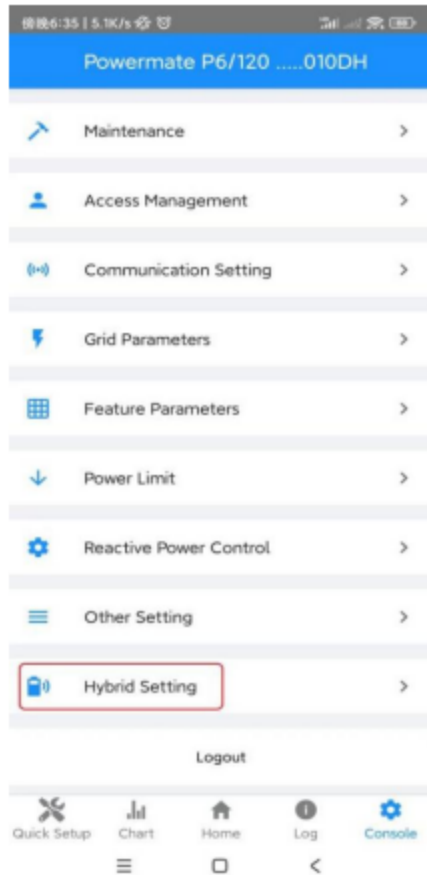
傍晚6:35 | 5.1K/s

Powermate P6/120 .....010DH

Maintenance >

Access Management >

Communication Setting >

Grid Parameters >

Feature Parameters >

Power Limit >

Reactive Power Control >

Other Setting >

Hybrid Setting >

Logout

Quick Setup Chart Home Log Console